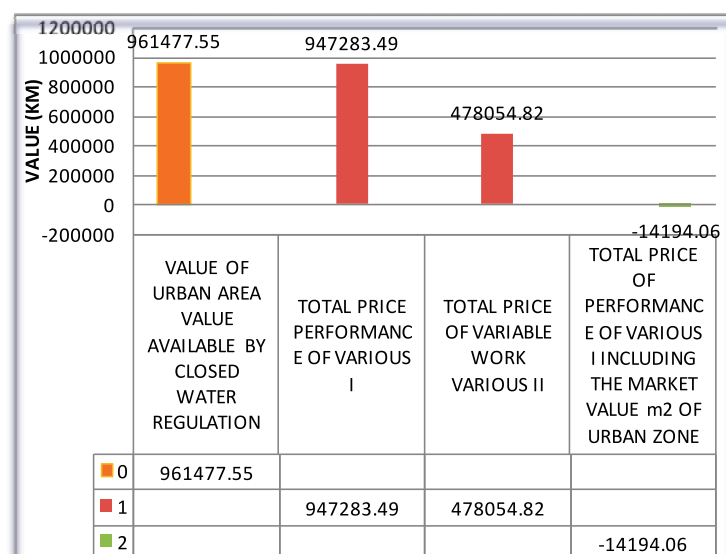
1200000
1000000
800000
600000
400000
200000
0
-200000

VALUE (KM)

961477.55
947283.49
478054.82
-14194.06

| | VALUE OF URBAN AREA VALUE AVAILABLE BY CLOSED WATER REGULATION | TOTAL PRICE PERFORMANC E OF VARIOUS I | TOTAL PRICE OF VARIABLE WORK VARIOUS II | TOTAL PRICE OF PERFORMANC E OF VARIOUS I INCLUDING THE MARKET VALUE m2 OF URBAN ZONE |
|---|---|---|---|---|
| 0 | 961477.55 | | | |
| 1 | | 947283.49 | 478054.82 | |
| 2 | | | | -14194.06 |